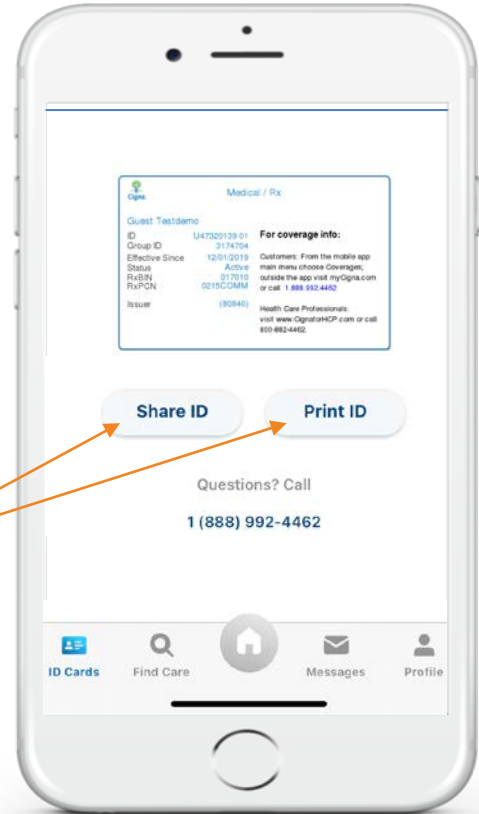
Cigna

Medical / Rx

Guest Testdemo

| | |
|---|---|
| ID | U47320139 01 |
| Group ID | 3174704 |
| Effective Since | 12/01/2019 |
| Status | Active |
| RxBIN | 017010 |
| RxPCN | 0215COMM |
| Issuer | (80840) |

For coverage info:

Customers: From the mobile app main menu choose Coverages; outside the app visit myCigna.com or call 1.888.992.4462

Health Care Professionals: visit www.CignaforHCP.com or call 800.882.4462.

Share ID

Print ID

Questions? Call

1 (888) 992-4462

ID Cards

Find Care

Messages

Profile